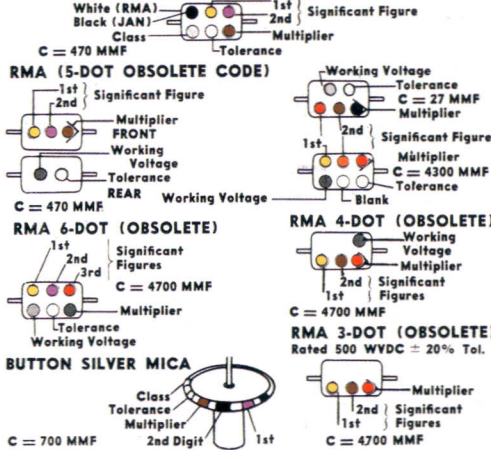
White (RMA)
Black (JAN)
1st
2nd
Significant Figure
Class
Multiplier
Tolerance
C = 470 MMF

RMA (5-DOT OBSOLETE CODE)
1st
2nd
Significant Figure
Multiplier
FRONT
Working Voltage
Tolerance
REAR
C = 470 MMF

Working Voltage
Tolerance
C = 27 MMF
Multiplier
2nd
1st
Significant Figure
Multiplier
C = 4300 MMF
Tolerance
Blank
Working Voltage

RMA 6-DOT (OBSOLETE)
1st
2nd
3rd
Significant Figures
C = 4700 MMF
Multiplier
Tolerance
Working Voltage

RMA 4-DOT (OBSOLETE)
Working Voltage
Multiplier
2nd
1st
Significant Figures
C = 4700 MMF

BUTTON SILVER MICA
Class
Tolerance
Multiplier
2nd Digit
1st
C = 700 MMF

RMA 3-DOT (OBSOLETE)
Rated 500 WVDC ± 20% Tol.
Multiplier
2nd
1st
Significant Figures
C = 4700 MMF